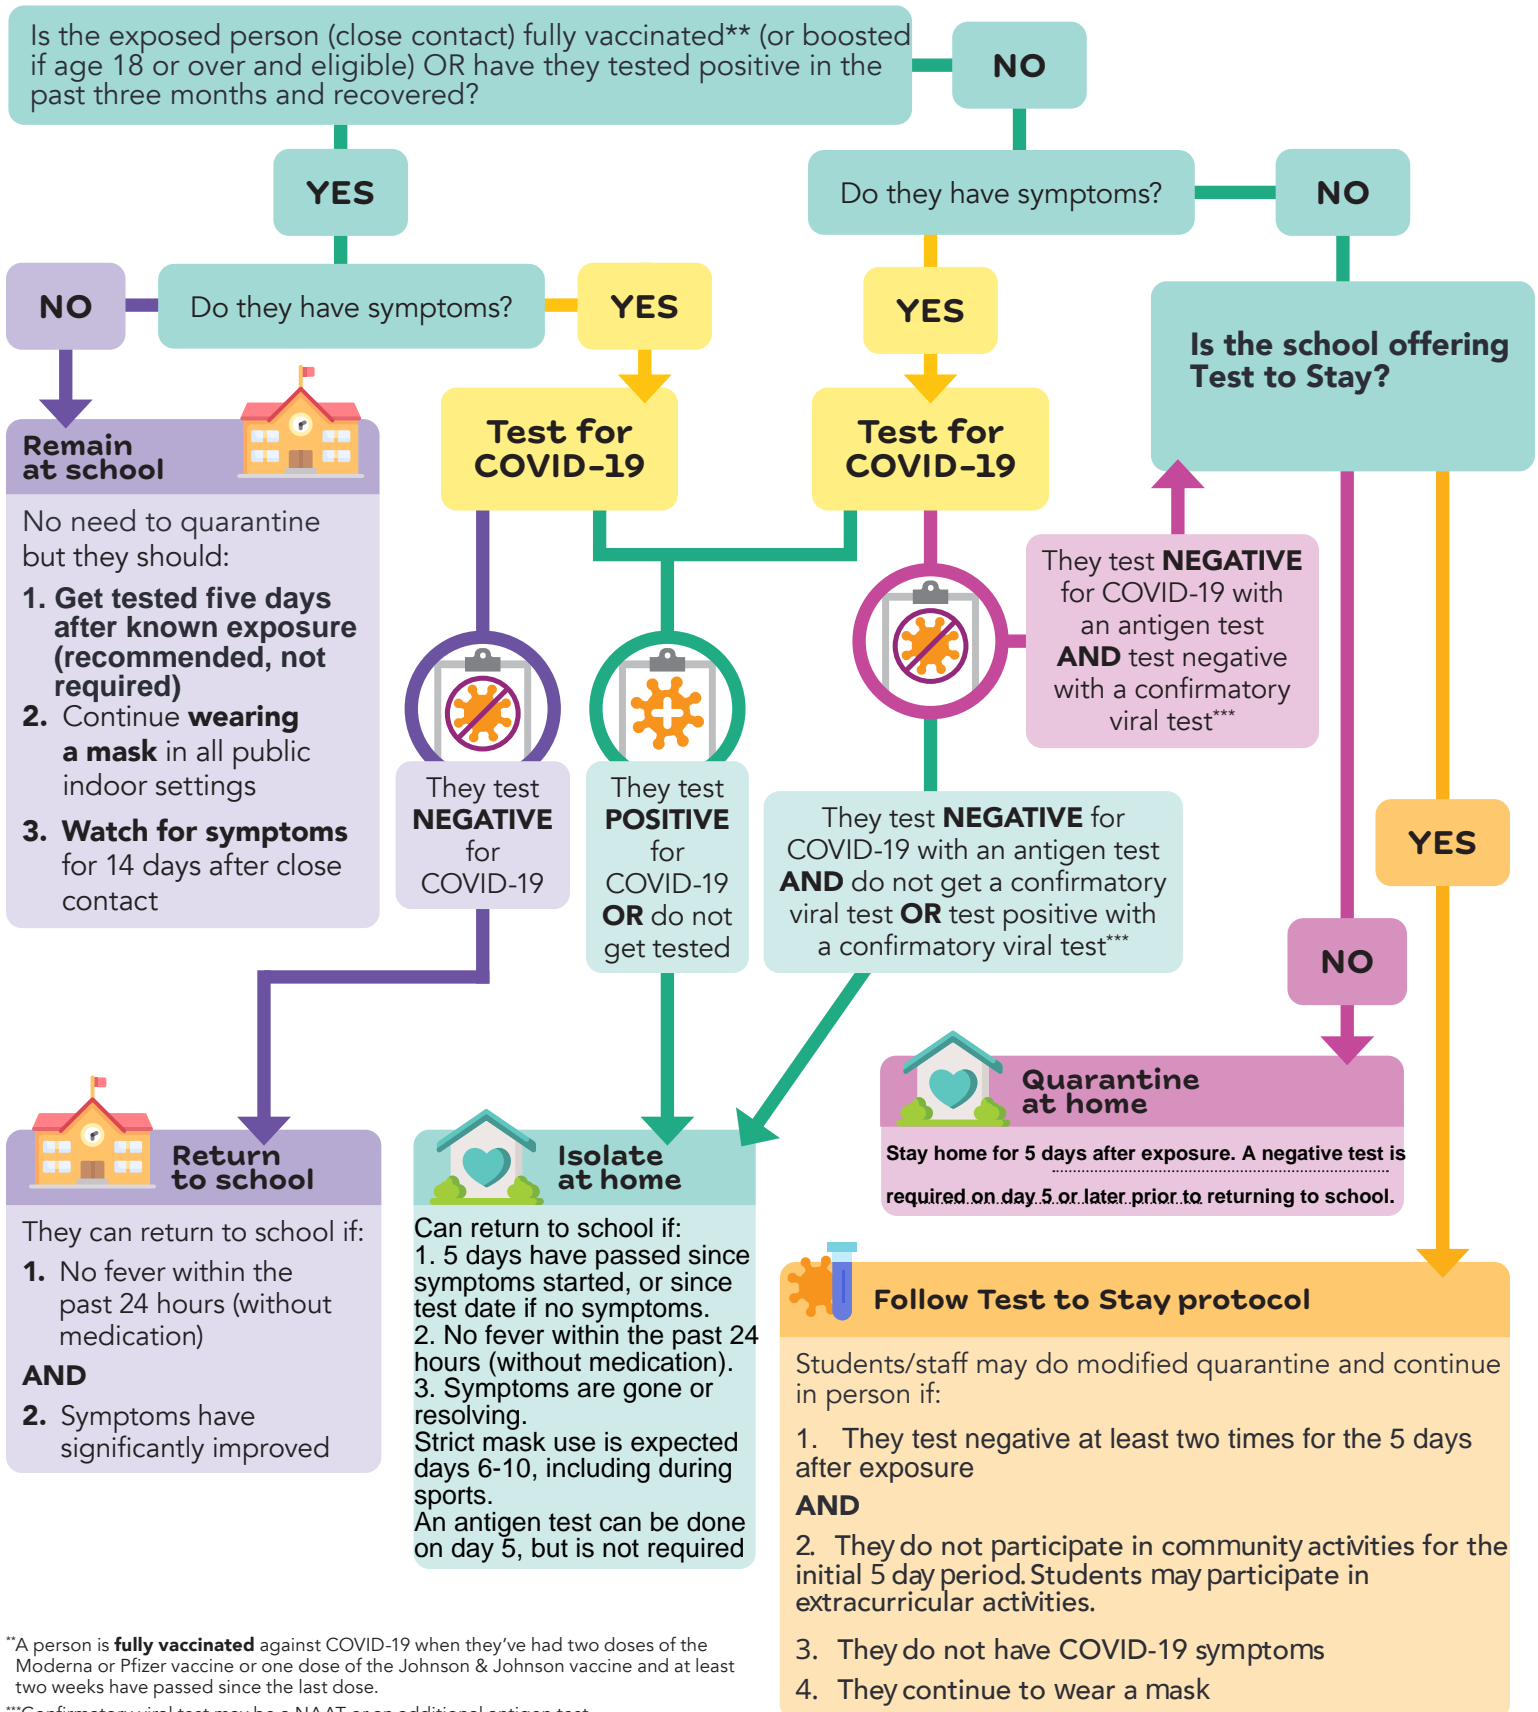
Is the exposed person (close contact) fully vaccinated** (or boosted if age 18 or over and eligible) OR have they tested positive in the past three months and recovered?

NO

YES

Do they have symptoms?

NO

NO

Do they have symptoms?

YES

YES

Is the school offering Test to Stay?

Remain at school

No need to quarantine but they should:

1. Get tested five days after known exposure (recommended, not required)

2. Continue wearing a mask in all public indoor settings

3. Watch for symptoms for 14 days after close contact

Test for COVID-19

Test for COVID-19

They test NEGATIVE for COVID-19 with an antigen test AND test negative with a confirmatory viral test***

They test NEGATIVE for COVID-19

They test POSITIVE for COVID-19 OR do not get tested

They test NEGATIVE for COVID-19 with an antigen test AND do not get a confirmatory viral test OR test positive with a confirmatory viral test***

YES

NO

Quarantine at home

Stay home for 5 days after exposure. A negative test is required on day 5 or later prior to returning to school.

Return to school

They can return to school if:

1. No fever within the past 24 hours (without medication)

AND

2. Symptoms have significantly improved

Isolate at home

Can return to school if:
1. 5 days have passed since symptoms started, or since test date if no symptoms.
2. No fever within the past 24 hours (without medication).
3. Symptoms are gone or resolving.
Strict mask use is expected days 6-10, including during sports.
An antigen test can be done on day 5, but is not required

Follow Test to Stay protocol

Students/staff may do modified quarantine and continue in person if:

1. They test negative at least two times for the 5 days after exposure

AND

2. They do not participate in community activities for the initial 5 day period. Students may participate in extracurricular activities.

3. They do not have COVID-19 symptoms

4. They continue to wear a mask

**A person is fully vaccinated against COVID-19 when they've had two doses of the Moderna or Pfizer vaccine or one dose of the Johnson & Johnson vaccine and at least two weeks have passed since the last dose.

***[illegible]